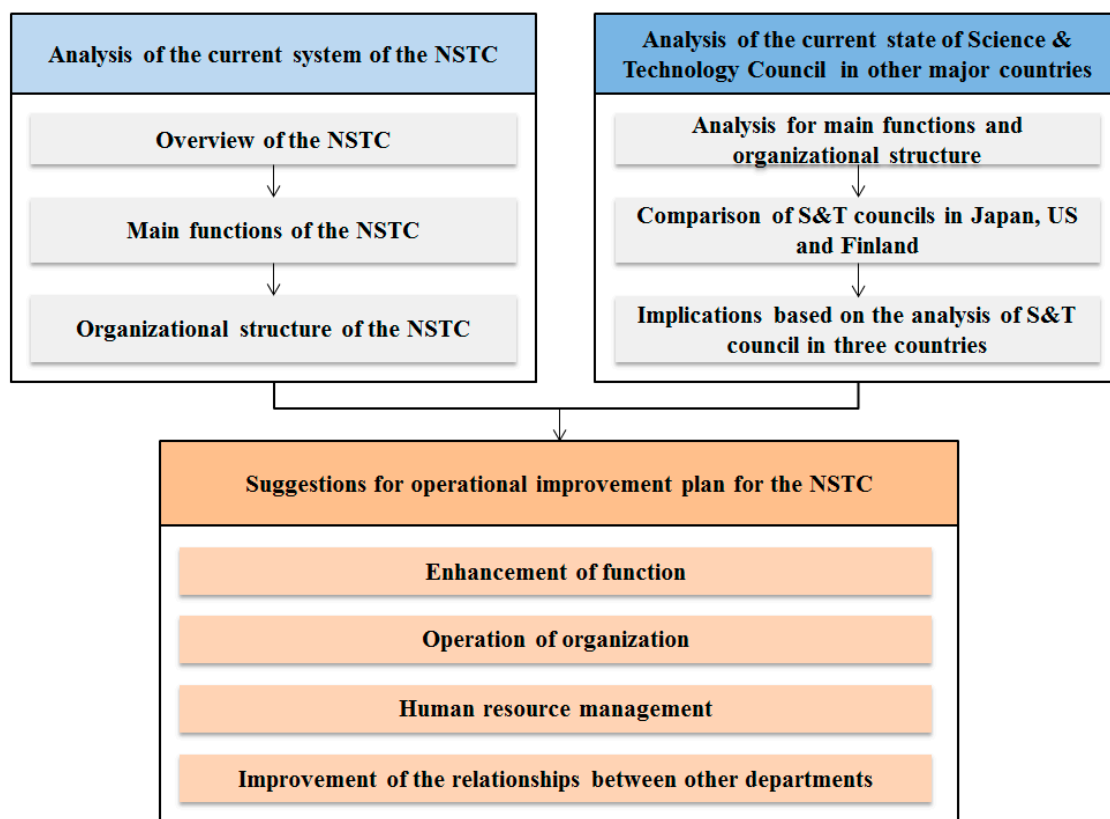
Analysis of the current system of the NSTC

Overview of the NSTC

Main functions of the NSTC

Organizational structure of the NSTC

Analysis of the current state of Science & Technology Council in other major countries

Analysis for main functions and organizational structure

Comparison of S&T councils in Japan, US and Finland

Implications based on the analysis of S&T council in three countries

Suggestions for operational improvement plan for the NSTC

Enhancement of function

Operation of organization

Human resource management

Improvement of the relationships between other departments